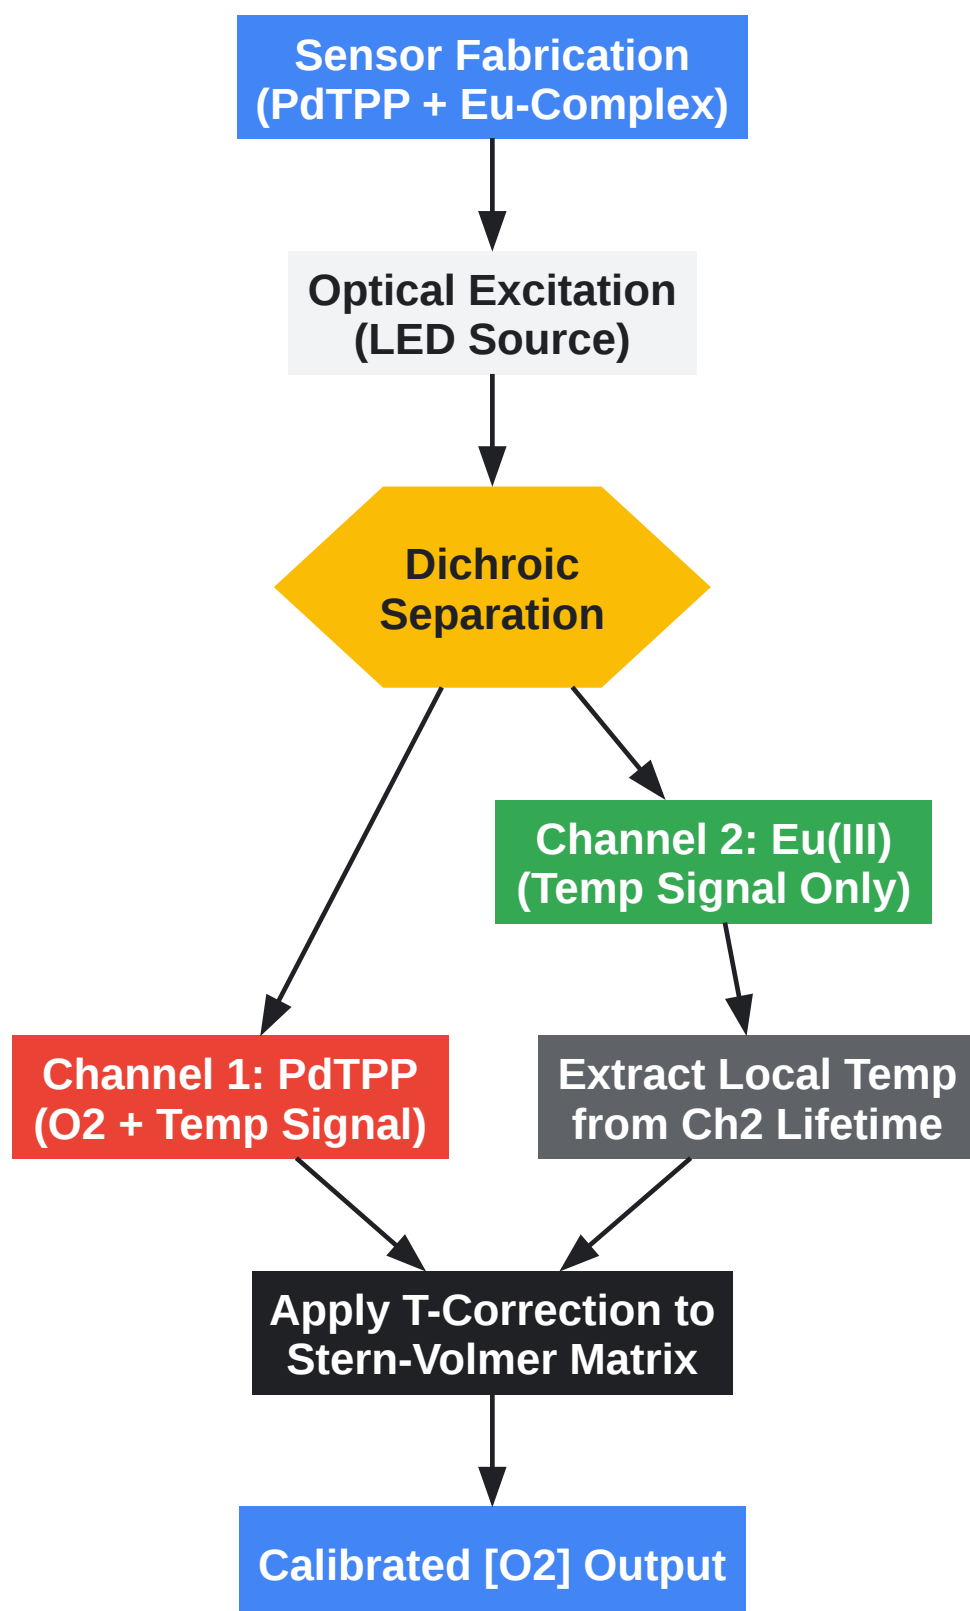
Sensor Fabrication (PdTPP + Eu-Complex)

Optical Excitation (LED Source)

Dichroic Separation

Channel 2: Eu(III) (Temp Signal Only)

Channel 1: PdTPP (O2 + Temp Signal)

Extract Local Temp from Ch2 Lifetime

Apply T-Correction to Stern-Volmer Matrix

Calibrated [O2] Output